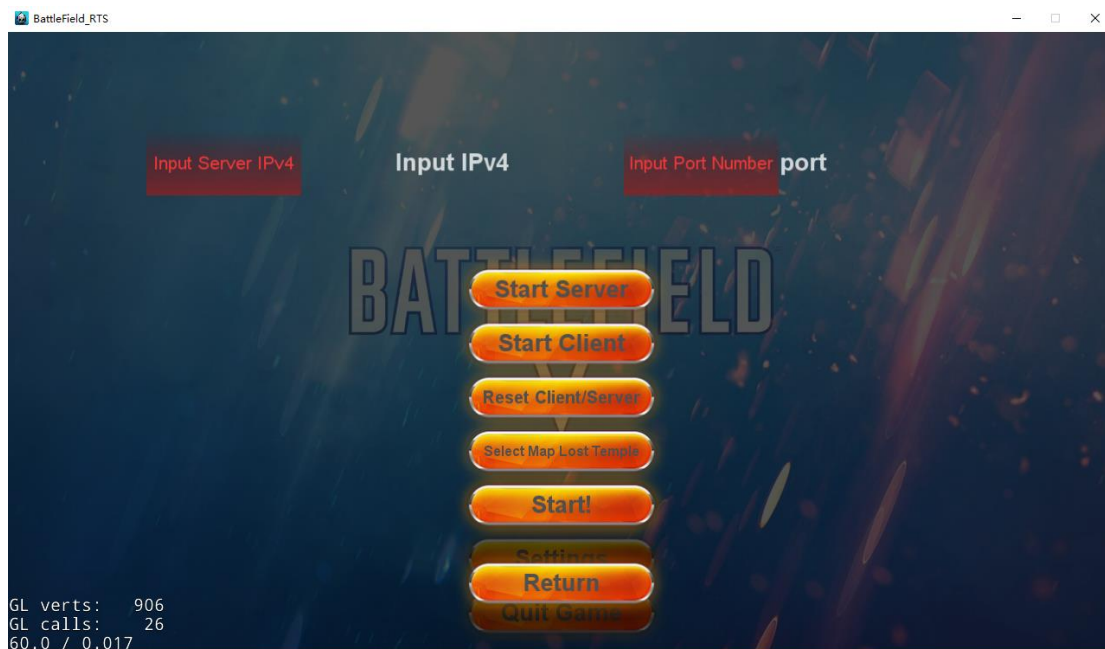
BattleField_RTS

Input Server IPv4

Input IPv4

Input Port Number

port

BATTLEFIELD

Start Server

Start Client

Reset Client/Server

Select Map Lost Temple

Start!

Settings

Return

Quit Game

GL verts: 906
GL calls: 26
60.0 / 0.017